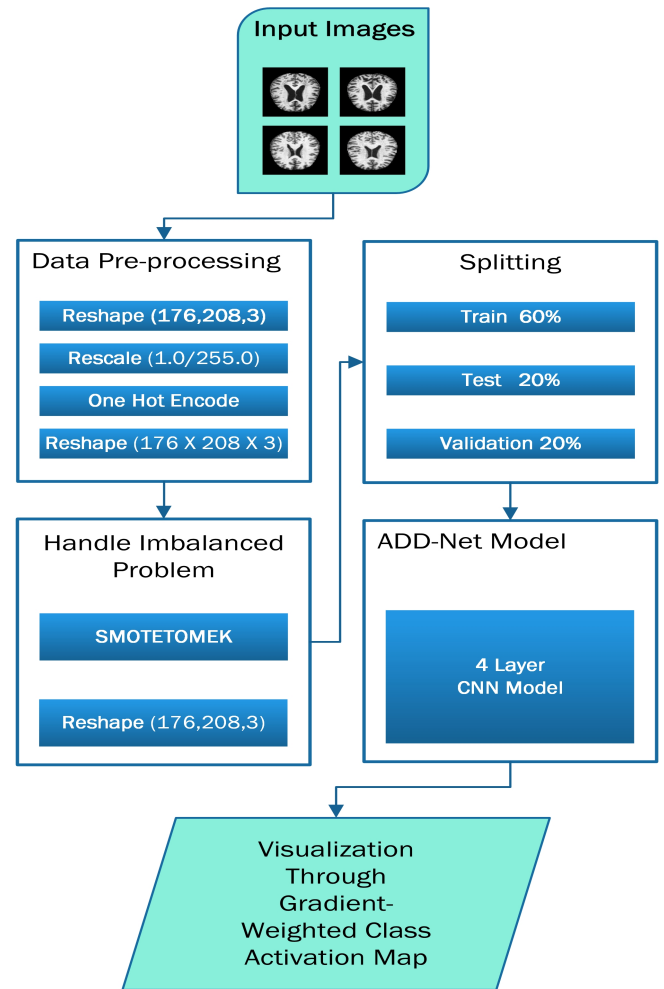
Input Images

Data Pre-processing

Reshape (176,208,3)

Rescale (1.0/255.0)

One Hot Encode

Reshape (176 X 208 X 3)

Splitting

Train 60%

Test 20%

Validation 20%

Handle Imbalanced Problem

SMOTETOMEK

Reshape (176,208,3)

ADD-Net Model

4 Layer CNN Model

Visualization Through Gradient-Weighted Class Activation Map